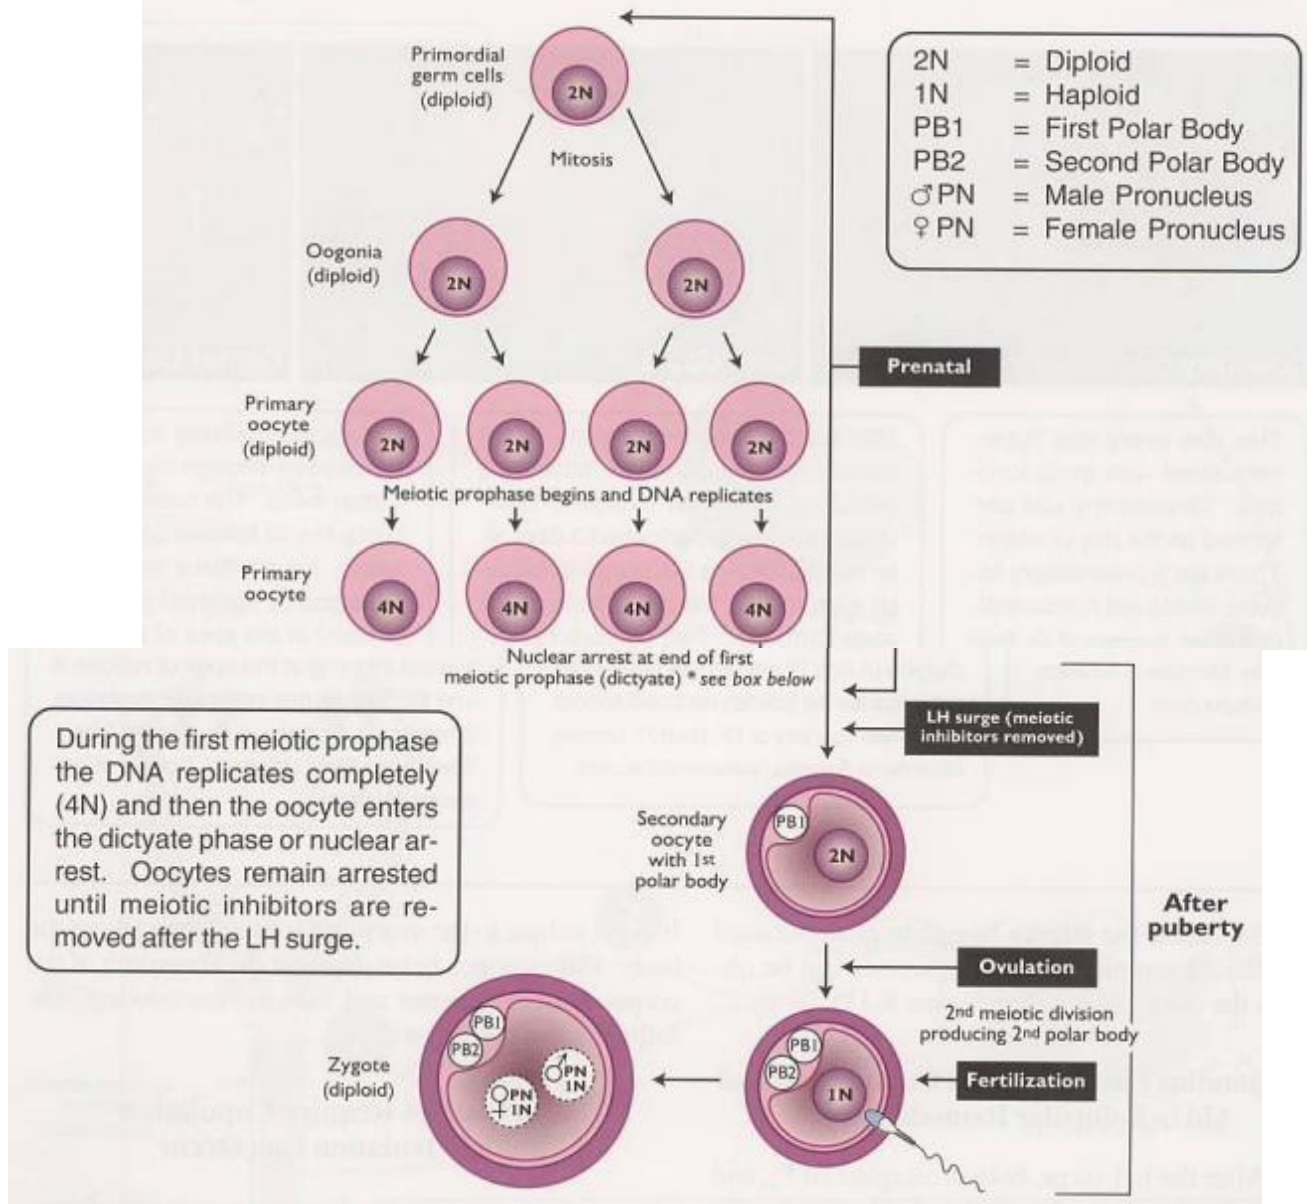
| | | |
|---|---|---|
| 2N | = | Diploid |
| 1N | = | Haploid |
| PB1 | = | First Polar Body |
| PB2 | = | Second Polar Body |
| ♂PN | = | Male Pronucleus |
| ♀PN | = | Female Pronucleus |

Primordial germ cells (diploid)

2N

Mitosis

Oogonia (diploid)

2N

2N

Prenatal

Primary oocyte (diploid)

2N

2N

2N

2N

Meiotic prophase begins and DNA replicates

Primary oocyte

4N

4N

4N

4N

Nuclear arrest at end of first meiotic prophase (dictyate) * see box below

During the first meiotic prophase the DNA replicates completely (4N) and then the oocyte enters the dictyate phase or nuclear arrest. Oocytes remain arrested until meiotic inhibitors are removed after the LH surge.

LH surge (meiotic inhibitors removed)

Secondary oocyte with 1st polar body

PB1

2N

After puberty

Ovulation

2nd meiotic division producing 2nd polar body

Zygote (diploid)

PB1

PB2

♂PN 1N

♀PN 1N

PB1

PB2

1N

Fertilization